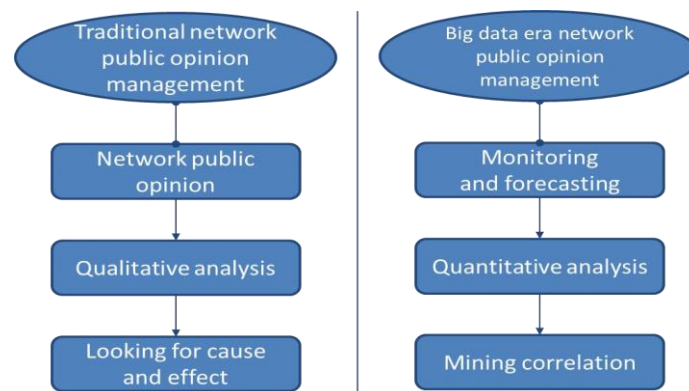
Traditional network public opinion management

Network public opinion

Qualitative analysis

Looking for cause and effect

Big data era network public opinion management

Monitoring and forecasting

Quantitative analysis

Mining correlation